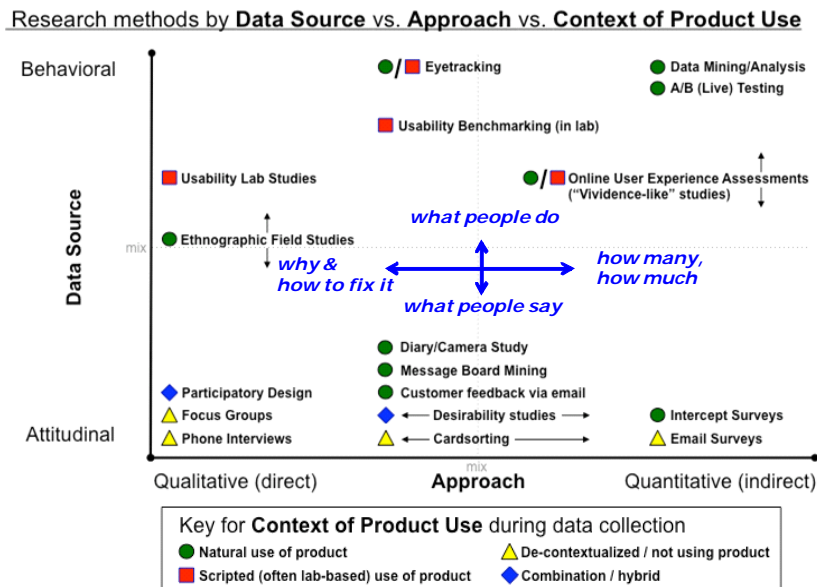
Research methods by **Data Source** vs. **Approach** vs. **Context of Product Use**

Behavioral

Eyetracking

Data Mining/Analysis

A/B (Live) Testing

Usability Benchmarking (in lab)

Usability Lab Studies

Online User Experience Assessments ("Vividence-like" studies)

what people do

mix

Ethnographic Field Studies

why & how to fix it

how many, how much

what people say

Data Source

Diary/Camera Study

Message Board Mining

Participatory Design

Customer feedback via email

Focus Groups

Desirability studies

Intercept Surveys

Attitudinal

Phone Interviews

Cardsorting

Email Surveys

mix

Qualitative (direct)

**Approach**

Quantitative (indirect)

Key for **Context of Product Use** during data collection

Natural use of product

De-contextualized / not using product

Scripted (often lab-based) use of product

Combination / hybrid